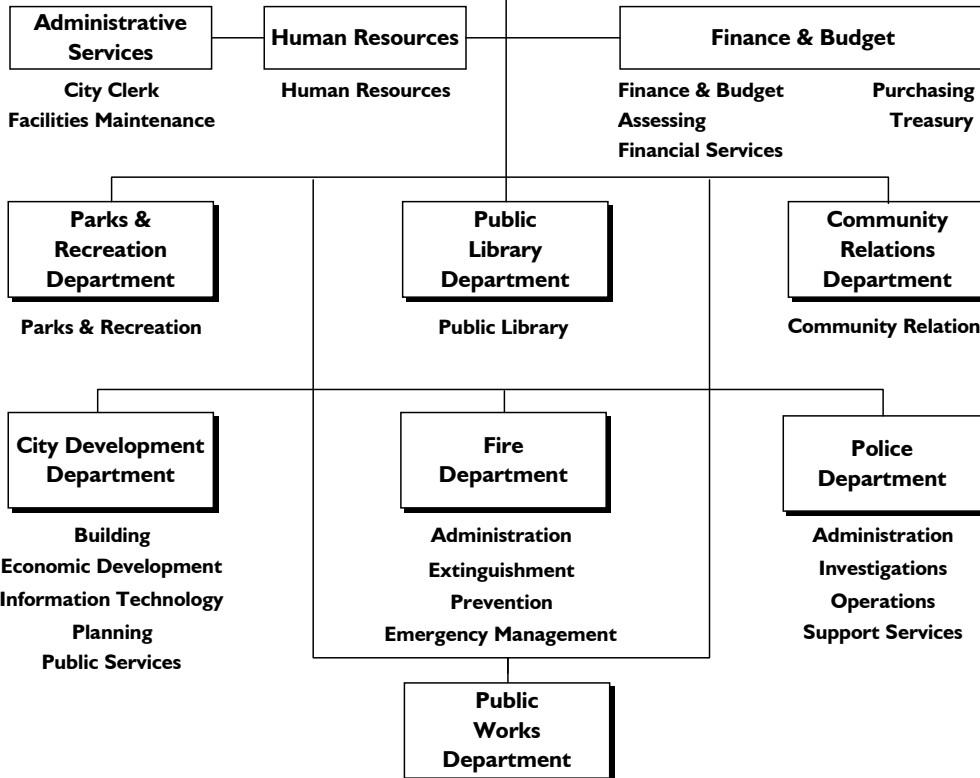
Administrative Services

City Clerk
Facilities Maintenance

Human Resources

Human Resources

Finance & Budget

Finance & Budget
Assessing
Financial Services

Purchasing
Treasury

Parks & Recreation Department

Parks & Recreation

Public Library Department

Public Library

Community Relations Department

Community Relation

City Development Department

Building
Economic Development
Information Technology
Planning
Public Services

Fire Department

Administration
Extinguishment
Prevention
Emergency Management

Police Department

Administration
Investigations
Operations
Support Services

Public Works Department